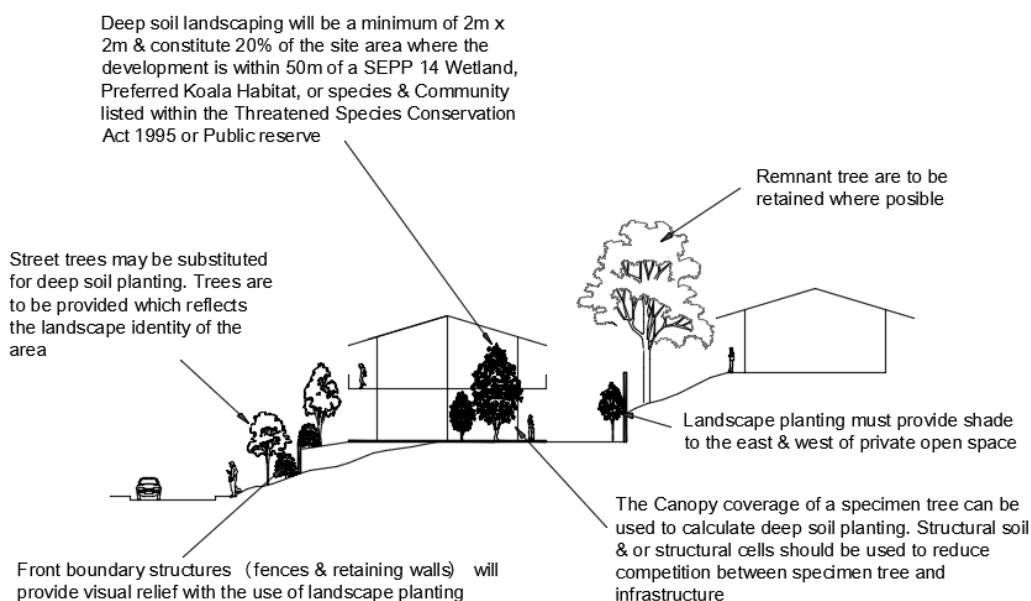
Deep soil landscaping will be a minimum of 2m x 2m & constitute 20% of the site area where the development is within 50m of a SEPP 14 Wetland, Preferred Koala Habitat, or species & Community listed within the Threatened Species Conservation Act 1995 or Public reserve

Remnant tree are to be retained where posible

Street trees may be substituted for deep soil planting. Trees are to be provided which reflects the landscape identity of the area

Landscape planting must provide shade to the east & west of private open space

The Canopy coverage of a specimen tree can be used to calculate deep soil planting. Structural soil & or structural cells should be used to reduce competition between specimen tree and infrastructure

Front boundary structures (fences & retaining walls) will provide visual relief with the use of landscape planting